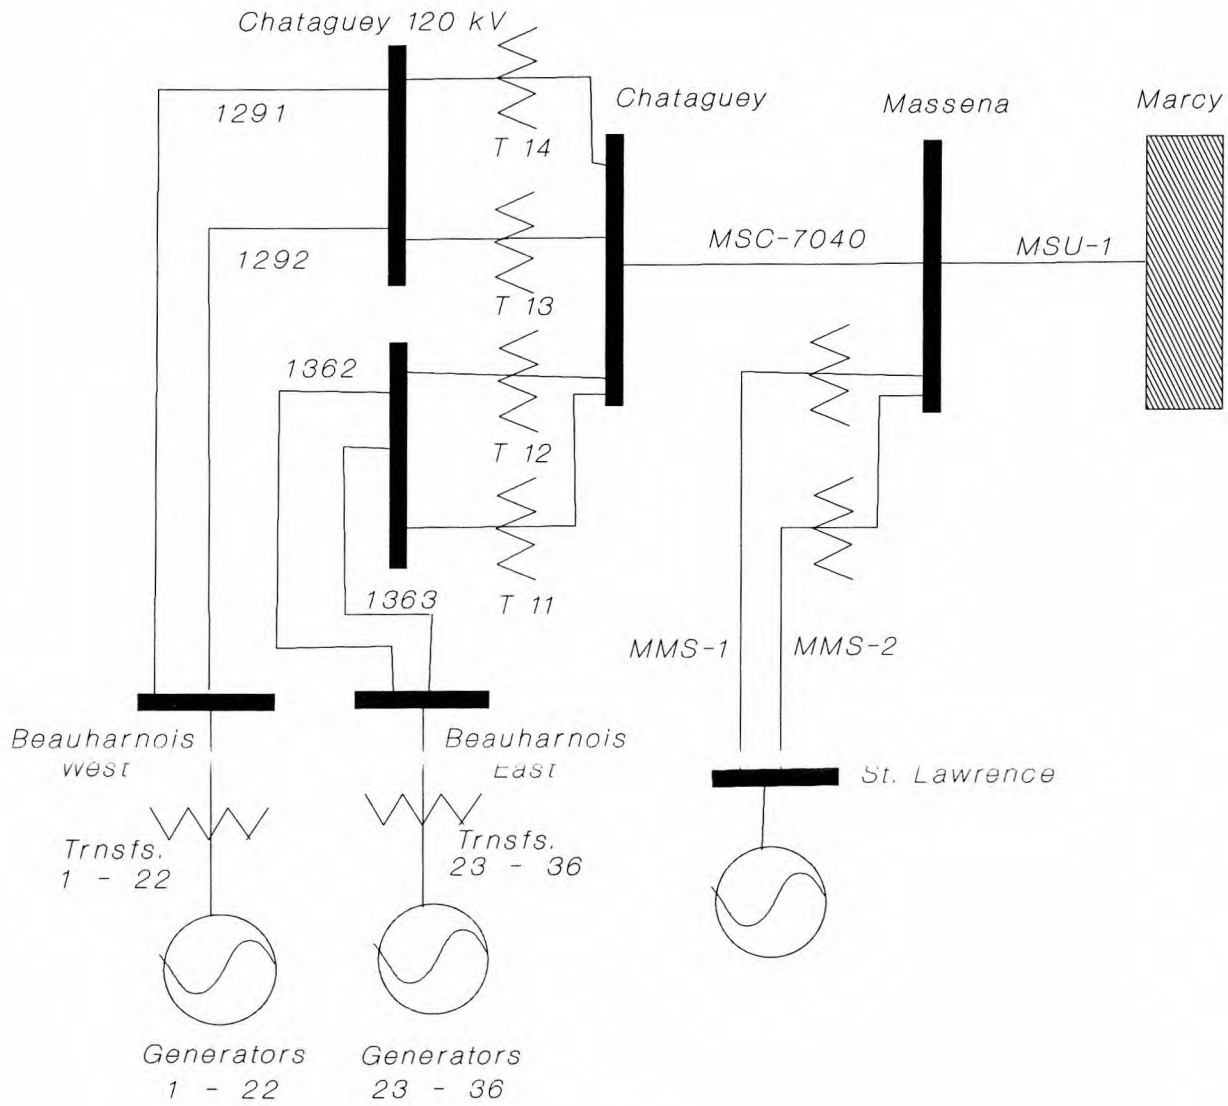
Chataguey 120 kV

1291

Chataguey

Massena

Marcy

T 14

MSC-7040

MSU-1

1292

T 13

1362

T 12

T 11

1363

MMS-1

MMS-2

Beauharnois West

Beauharnois East

St. Lawrence

Trnsfs. 1 - 22

Trnsfs. 23 - 36

Generators 1 - 22

Generators 23 - 36